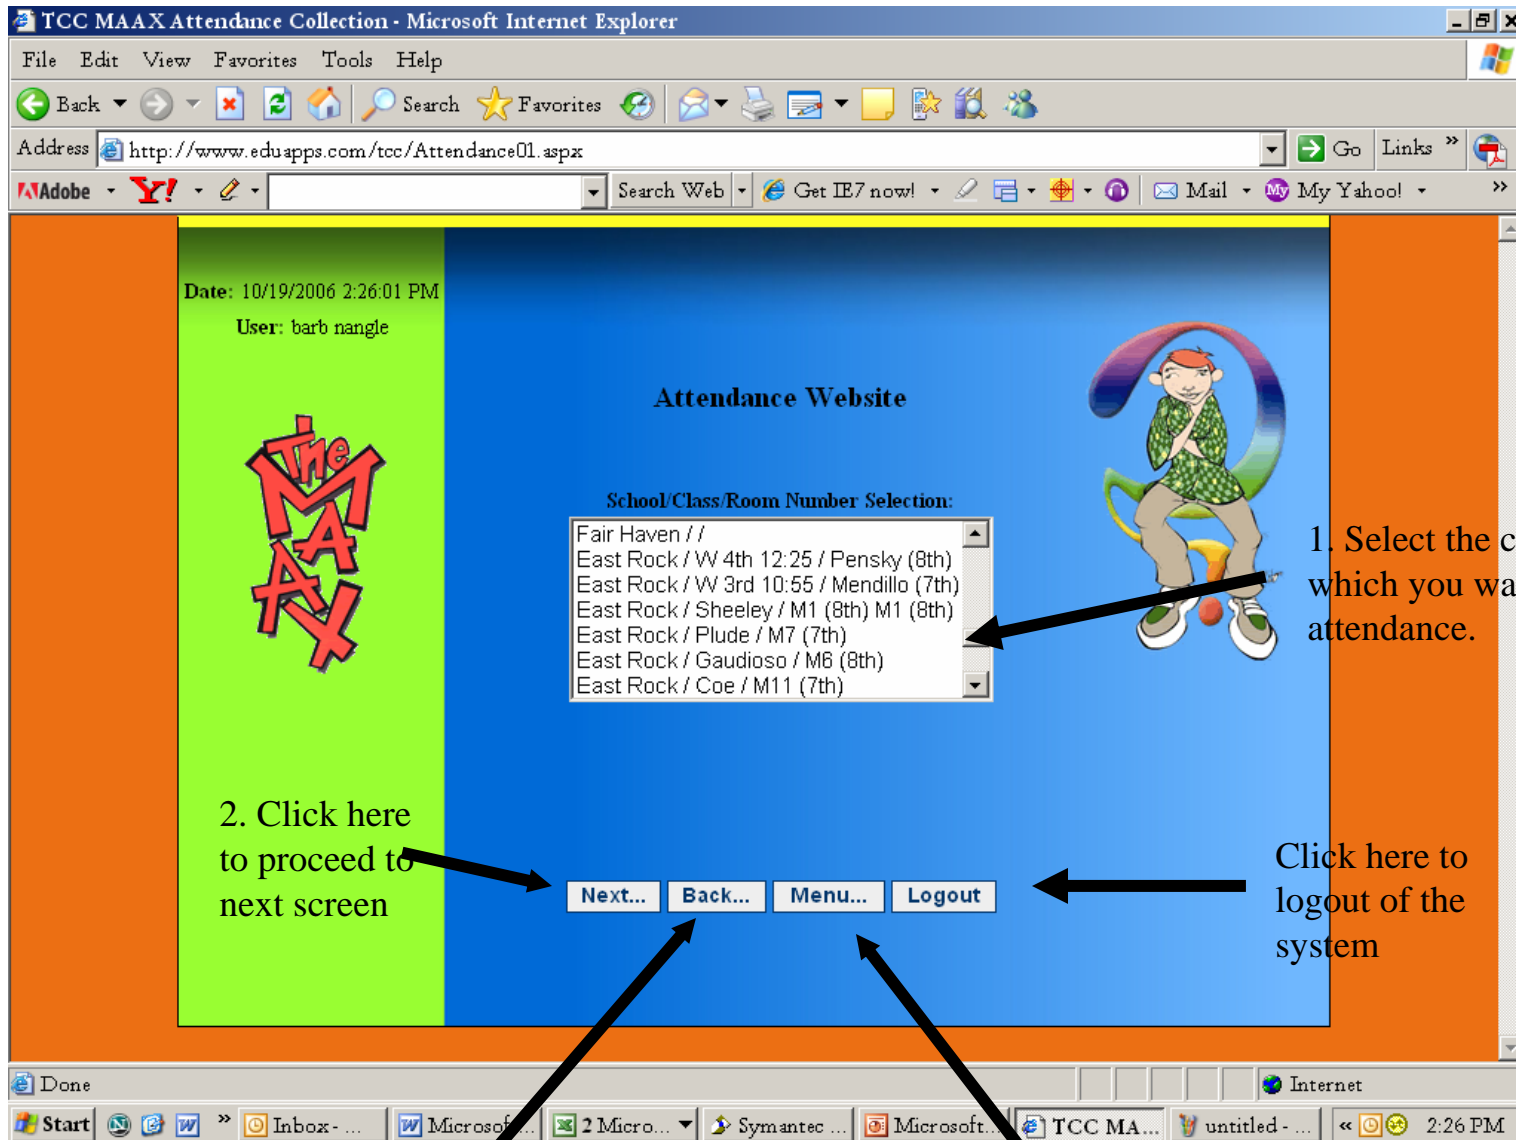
TCC MAAX Attendance Collection - Microsoft Internet Explorer

File Edit View Favorites Tools Help

Back Search Favorites

Address http://www.eduapps.com/tcc/Attendance01.aspx Go Links

Adobe Y! Search Web Get IE7 now! Mail My Yahoo!

Date: 10/19/2006 2:26:01 PM

User: barb nangle

The MAAX

Attendance Website

School/Class/Room Number Selection:

Fair Haven / /
East Rock / W 4th 12:25 / Pensky (8th)
East Rock / W 3rd 10:55 / Mendillo (7th)
East Rock / Sheeley / M1 (8th) M1 (8th)
East Rock / Plude / M7 (7th)
East Rock / Gaudioso / M6 (8th)
East Rock / Coe / M11 (7th)

1. Select the c which you wa attendance.

2. Click here to proceed to next screen

Next... Back... Menu... Logout

Click here to logout of the system

Done Internet

Start Inbox - ... Microsof... 2 Micro... Symantec ... Microsoft... TCC MA... untitled - ... 2:26 PM